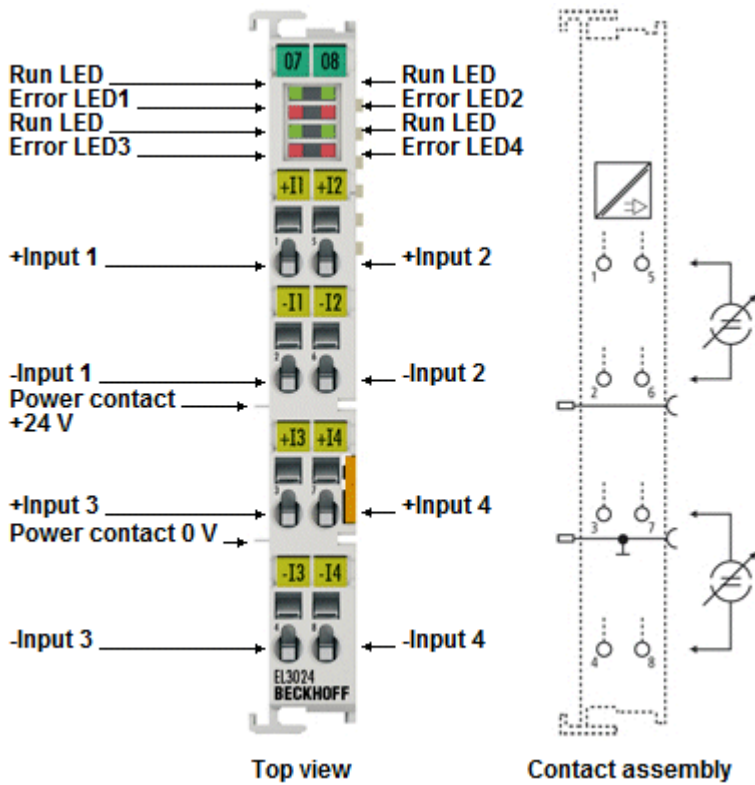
07 08

Run LED
Error LED1
Run LED
Error LED3

Run LED
Error LED2
Run LED
Error LED4

+I1 +I2

+Input 1
+Input 2

-I1 -I2

-Input 1
-Input 2

Power contact +24 V

+I3 +I4

+Input 3
+Input 4

Power contact 0 V

-I3 -I4

-Input 3
-Input 4

EL3024
BECKHOFF

1 5
2 6
3 7
4 8

Top view

Contact assembly